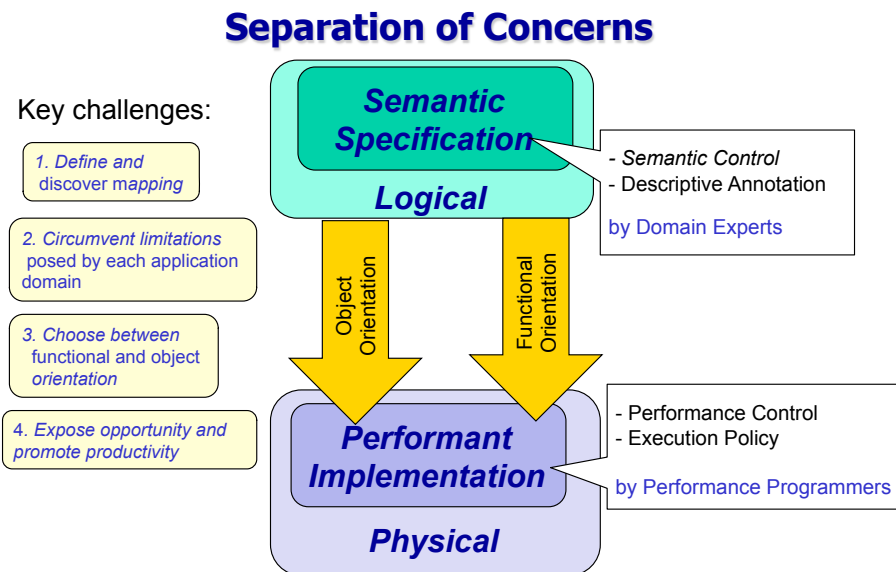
Separation of Concerns

Key challenges:

1. Define and discover mapping

2. Circumvent limitations posed by each application domain

3. Choose between functional and object orientation

4. Expose opportunity and promote productivity

Semantic Specification

Logical

- Semantic Control
- Descriptive Annotation

by Domain Experts

Object Orientation

Functional Orientation

Performant Implementation

Physical

- Performance Control
- Execution Policy

by Performance Programmers